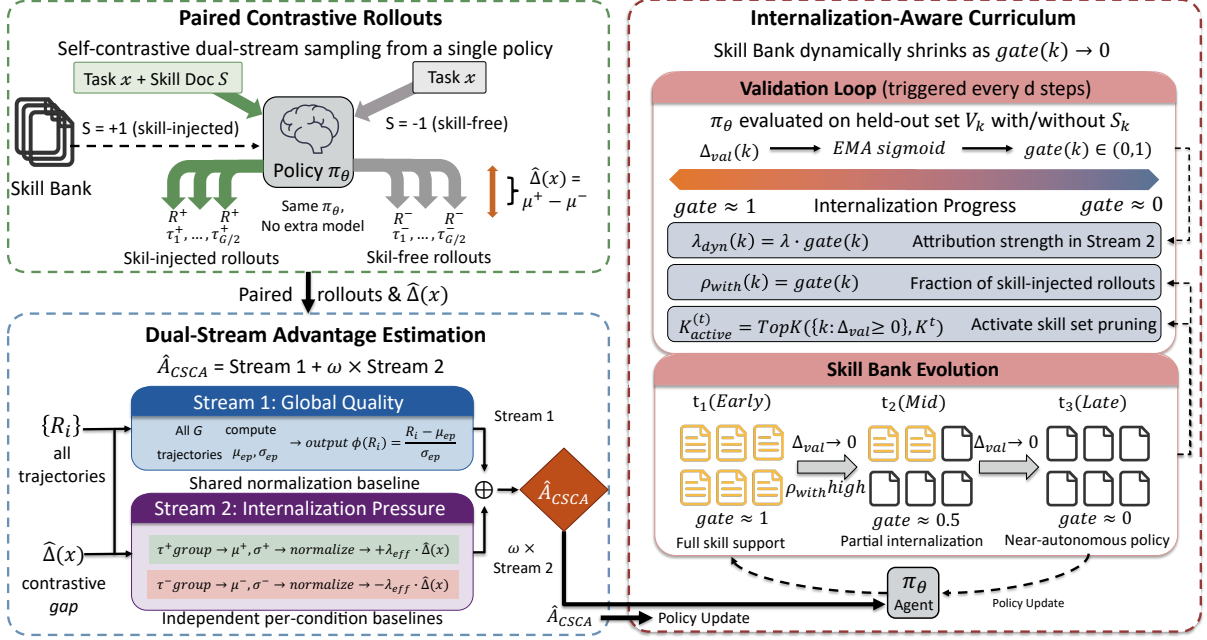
Paired Contrastive Rollouts

Self-contrastive dual-stream sampling from a single policy

Task $x$ + Skill Doc $S$

Task $x$

S = +1 (skill-injected)

S = -1 (skill-free)

Skill Bank

Policy $\pi_\theta$

$\widehat{\Delta}(x) = \mu^+ - \mu^-$

$R^+$ $\tau_1^+, \ldots, \tau_{G/2}^+$ $R^+$

Same $\pi_\theta$, No extra model

$R^-$ $\tau_1^-, \ldots, \tau_{G/2}^-$ $R^-$

Skil-injected rollouts

Skil-free rollouts

Paired rollouts & $\widehat{\Delta}(x)$

Dual-Stream Advantage Estimation

$\hat{A}_{CSCA}$ = Stream 1 + $\omega$ × Stream 2

$\{R_i\}$ all trajectories

Stream 1: Global Quality

All $G$ trajectories compute $\mu_{ep}, \sigma_{ep}$ $\rightarrow output\ \phi(R_i) = \frac{R_i - \mu_{ep}}{\sigma_{ep}}$

Shared normalization baseline

Stream 1

$\oplus$

$\hat{A}_{CSCA}$

$\widehat{\Delta}(x)$ contrastive $gap$

Stream 2: Internalization Pressure

$\tau^+ group \rightarrow \mu^+, \sigma^+ \rightarrow normalize \rightarrow +\lambda_{eff} \cdot \hat{\Delta}(x)$

$\tau^- group \rightarrow \mu^-, \sigma^- \rightarrow normalize \rightarrow -\lambda_{eff} \cdot \hat{\Delta}(x)$

Independent per-condition baselines

$\omega$ × Stream 2

$\hat{A}_{CSCA}$

Policy Update

Internalization-Aware Curriculum

Skill Bank dynamically shrinks as $gate(k) \rightarrow 0$

Validation Loop (triggered every d steps)

$\pi_\theta$ evaluated on held-out set $V_k$ with/without $S_k$

$\Delta_{val}(k)$ $\longrightarrow$ $EMA\ sigmoid$ $\longrightarrow$ $gate(k) \in (0,1)$

$gate \approx 1$ Internalization Progress $gate \approx 0$

$\lambda_{dyn}(k) = \lambda \cdot gate(k)$ Attribution strength in Stream 2

$\rho_{with}(k) = gate(k)$ Fraction of skill-injected rollouts

$K_{active}^{(t)} = TopK(\{k: \Delta_{val} \geq 0\}, K^t)$ Activate skill set pruning

Skill Bank Evolution

t$_1$($Early$)

t$_2$($Mid$)

t$_3$($Late$)

$\Delta_{val} \rightarrow 0$

$\rho_{with} high$

$\Delta_{val} \rightarrow 0$

$gate \approx 1$

Full skill support

$gate \approx 0.5$

Partial internalization

$gate \approx 0$

Near-autonomous policy

$\pi_\theta$ Agent

Policy Update